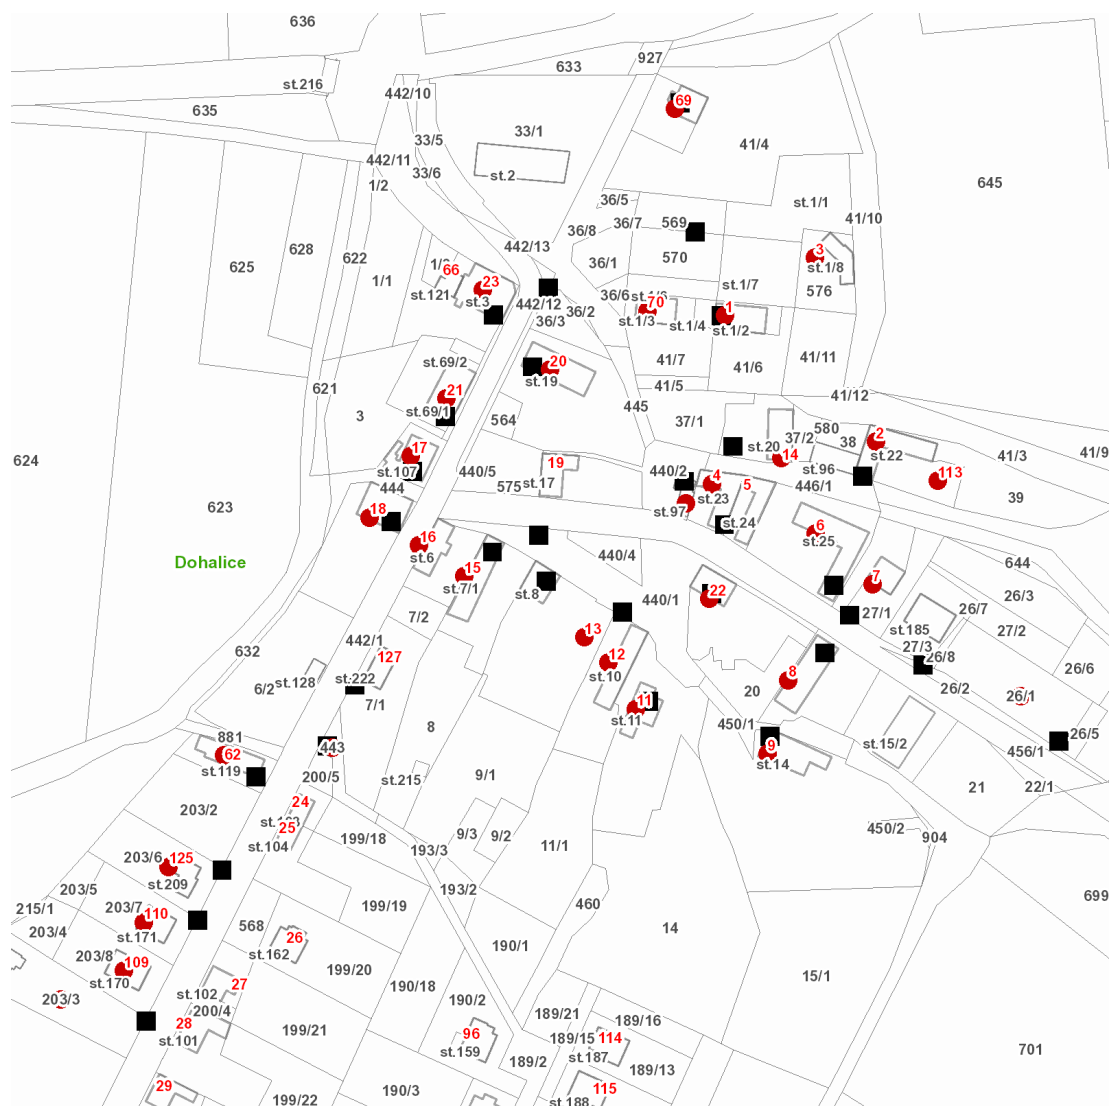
636
633
927
st.216
442/10
635
69
33/1
33/5
41/4
442/11
33/6
st.2
645
1/2
36/5
st.1/1
41/10
628
622
625
1/1
36/8
36/7
569
442/13
3
570
36/1
st.1/8
1/2
66
23
st.121
st.3
442/12
36/6
70
st.1/7
576
36/3
36/2
st.1/3
st.1/4
1
st.1/2
20
st.69/2
st.19
41/7
41/6
41/11
621
21
41/5
st.69/1
41/12
3
445
564
37/1
580
2
624
17
st.20
37/2
38
st.22
41/3
41/9
14
st.107
440/5
19
440/2
4
st.96
113
444
575
st.17
5
446/1
39
623
st.23
18
st.97
st.24
16
6
440/4
st.25
Dohalice
st.6
644
15
7
26/3
st.7/1
st.8
440/1
22
26/7
27/1
7/2
13
st.185
27/2
27/3
26/8
632
442/1
127
12
8
26/6
st.128
st.222
st.10
26/2
6/2
20
26/1
7/1
11
st.11
450/1
8
26/5
881
443
62
9
st.15/2
456/1
st.119
st.14
200/5
9/1
st.215
21
22/1
203/2
24
st.103
25
450/2
904
199/18
9/3
9/2
st.104
193/3
11/1
203/6
125
st.209
203/5
193/2
699
460
215/1
203/7
110
199/19
203/4
st.171
568
14
26
190/1
203/8
st.162
109
199/20
st.170
15/1
203/3
st.102
27
190/18
200/4
190/2
189/21
189/16
28
199/21
96
st.101
189/15
114
701
st.159
189/2
st.187
189/13
29
190/3
115
199/22
st.188